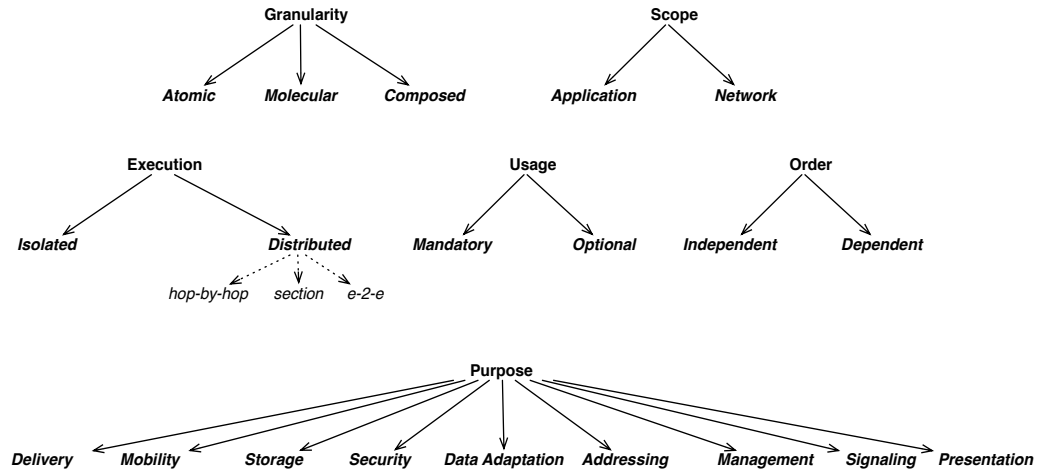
Granularity

Atomic Molecular Composed

Scope

Application Network

Execution

Isolated Distributed

hop-by-hop section e-2-e

Usage

Mandatory Optional

Order

Independent Dependent

Purpose

Delivery Mobility Storage Security Data Adaptation Addressing Management Signaling Presentation